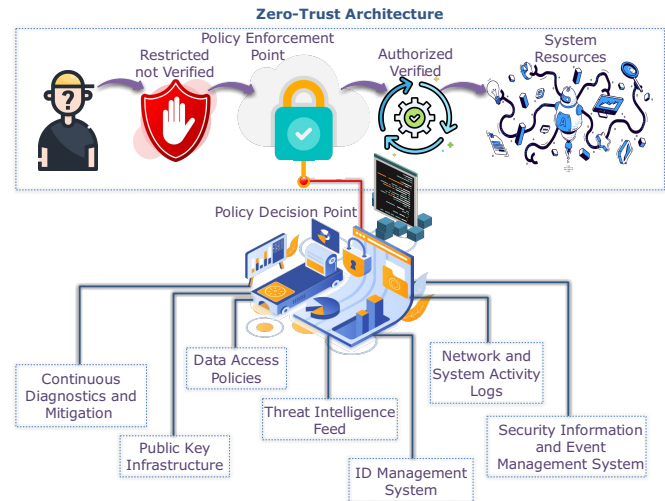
Zero-Trust Architecture

Restricted not Verified

Policy Enforcement Point

Authorized Verified

System Resources

Policy Decision Point

Data Access Policies

Network and System Activity Logs

Continuous Diagnostics and Mitigation

Threat Intelligence Feed

Security Information and Event Management System

Public Key Infrastructure

ID Management System